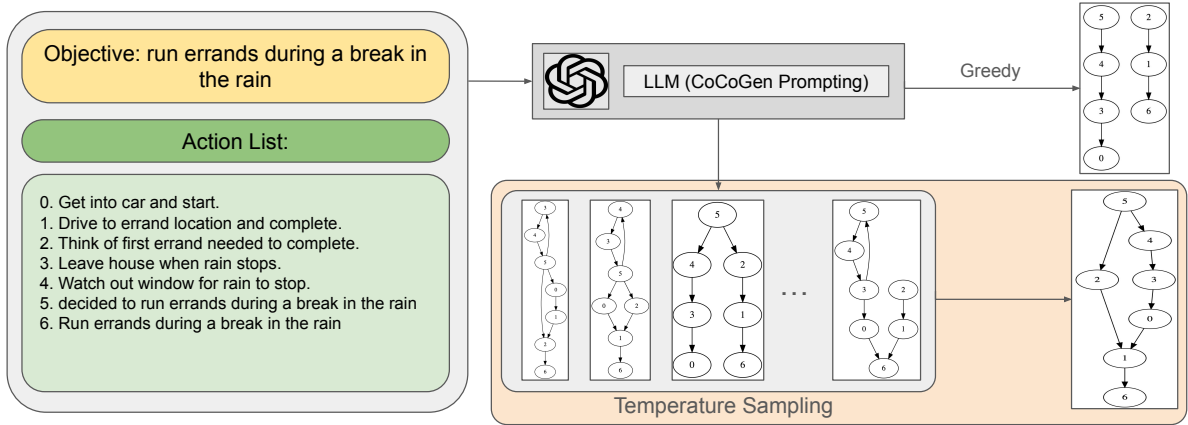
Objective: run errands during a break in the rain

Action List:

0. Get into car and start.
1. Drive to errand location and complete.
2. Think of first errand needed to complete.
3. Leave house when rain stops.
4. Watch out window for rain to stop.
5. decided to run errands during a break in the rain
6. Run errands during a break in the rain

LLM (CoCoGen Prompting)

Greedy

5
4
3
0
2
1
6

5
4
5
0
1
2
6

4
3
5
0
2
1
6

5
4
2
3
1
0
6

...

5
4
3
0
2
1
6

Temperature Sampling

5
2
4
3
0
1
6